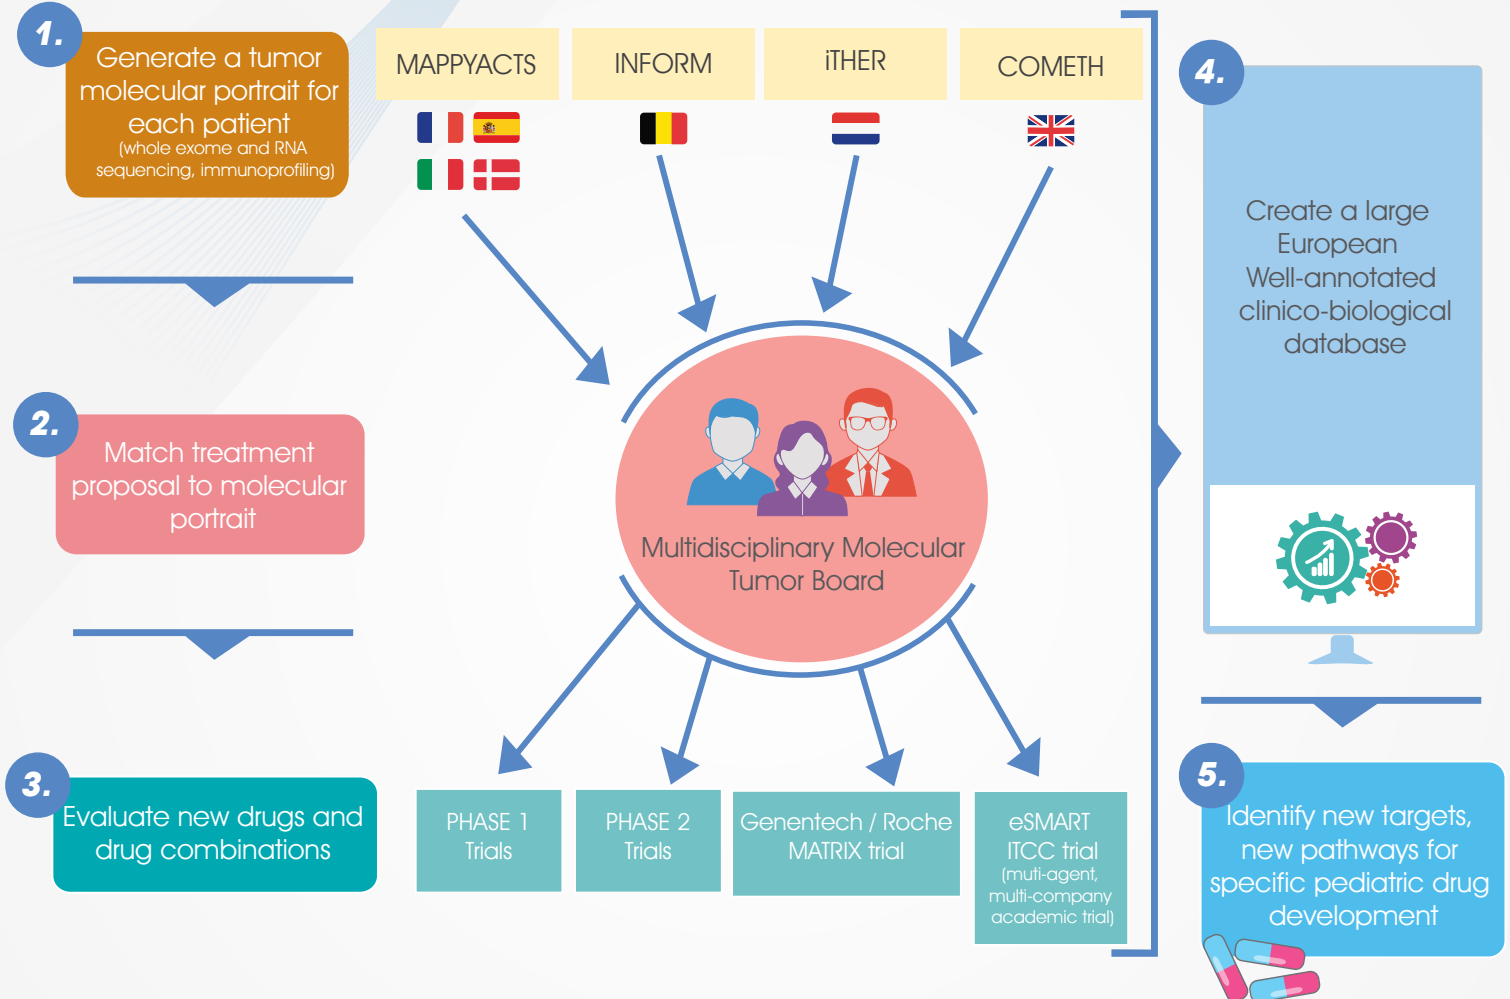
1.

Generate a tumor molecular portrait for each patient
(whole exome and RNA sequencing, immunoprofiling)

2.

Match treatment proposal to molecular portrait

3.

Evaluate new drugs and drug combinations

MAPPYACTS

INFORM

iTHER

COMETH

Multidisciplinary Molecular Tumor Board

PHASE 1
Trials

PHASE 2
Trials

Genentech / Roche
MATRIX trial

eSMART
ITCC trial
(muti-agent, multi-company academic trial)

4.

Create a large European Well-annotated clinico-biological database

5.

Identify new targets, new pathways for specific pediatric drug development